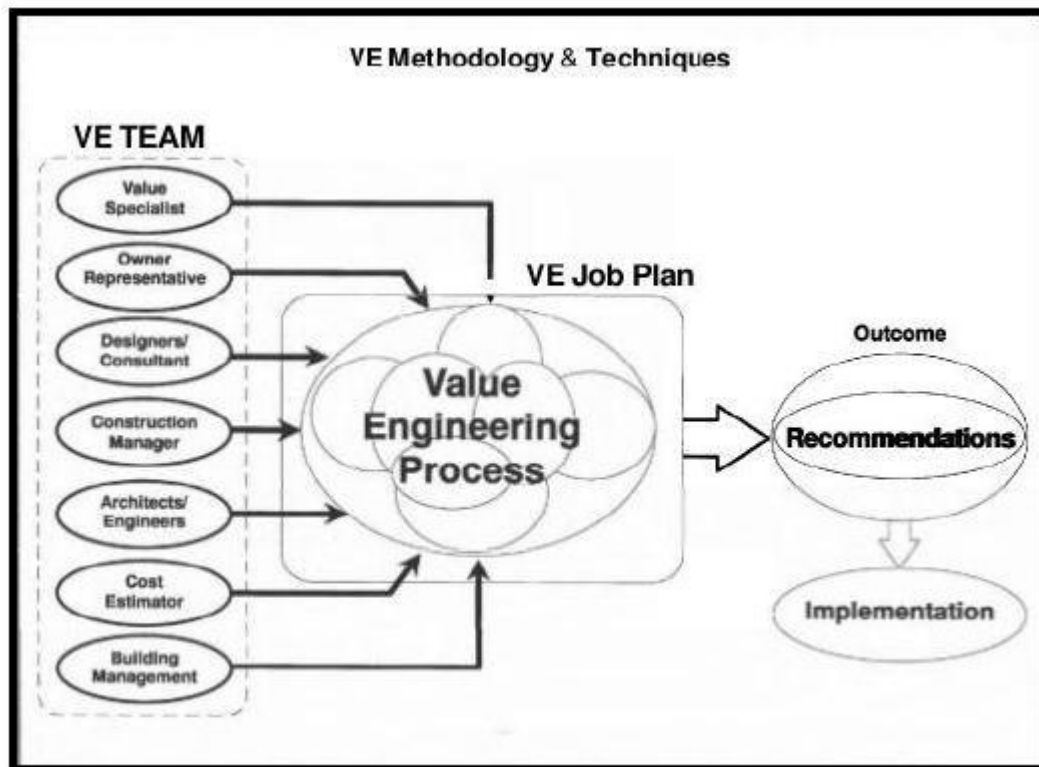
VE Methodology & Techniques

VE TEAM

Value Specialist

Owner Representative

Designers/ Consultant

Construction Manager

Architects/ Engineers

Cost Estimator

Building Management

VE Job Plan

Value Engineering Process

Outcome

Recommendations

Implementation